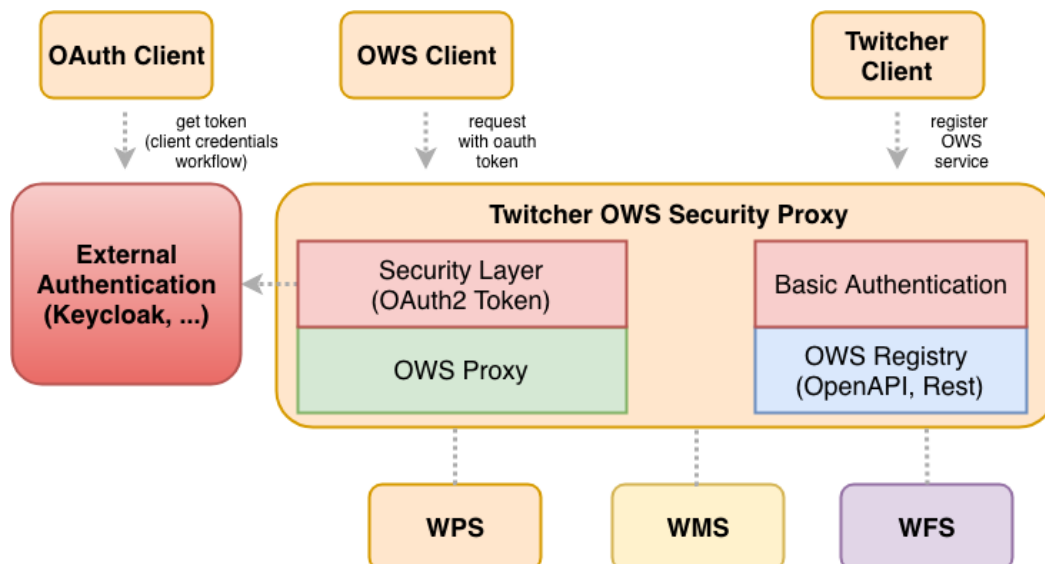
OAuth Client

OWS Client

Twitcher Client

get token (client credentials workflow)

request with oauth token

register OWS service

External Authentication (Keycloak, ...)

Twitcher OWS Security Proxy

Security Layer (OAuth2 Token)

OWS Proxy

Basic Authentication

OWS Registry (OpenAPI, Rest)

WPS

WMS

WFS